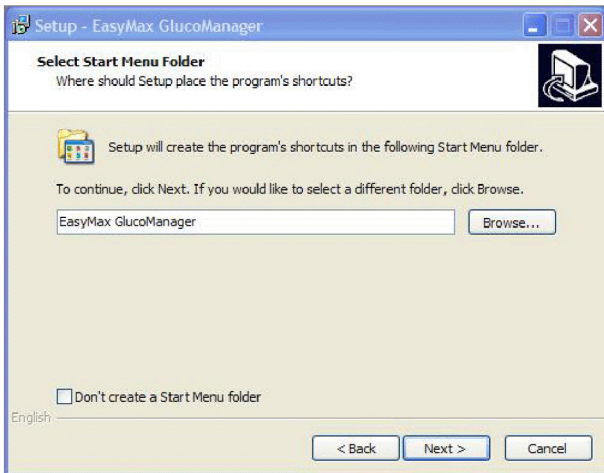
Setup - EasyMax GlucoManager

Select Start Menu Folder
Where should Setup place the program's shortcuts?

Setup will create the program's shortcuts in the following Start Menu folder.

To continue, click Next. If you would like to select a different folder, click Browse.

EasyMax GlucoManager

Browse...

Don't create a Start Menu folder

English

< Back

Next >

Cancel